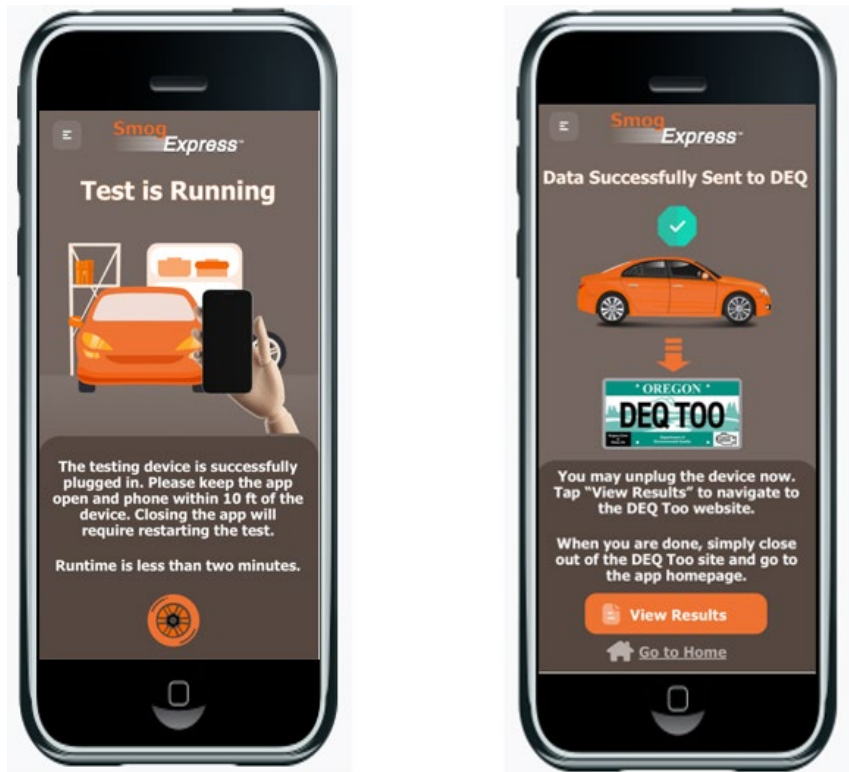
Smog Express

Test is Running

The testing device is successfully plugged in. Please keep the app open and phone within 10 ft of the device. Closing the app will require restarting the test.

Runtime is less than two minutes.

Smog Express

Data Successfully Sent to DEQ

OREGON
DEQ TOO

You may unplug the device now. Tap "View Results" to navigate to the DEQ Too website.

When you are done, simply close out of the DEQ Too site and go to the app homepage.

View Results

Go to Home